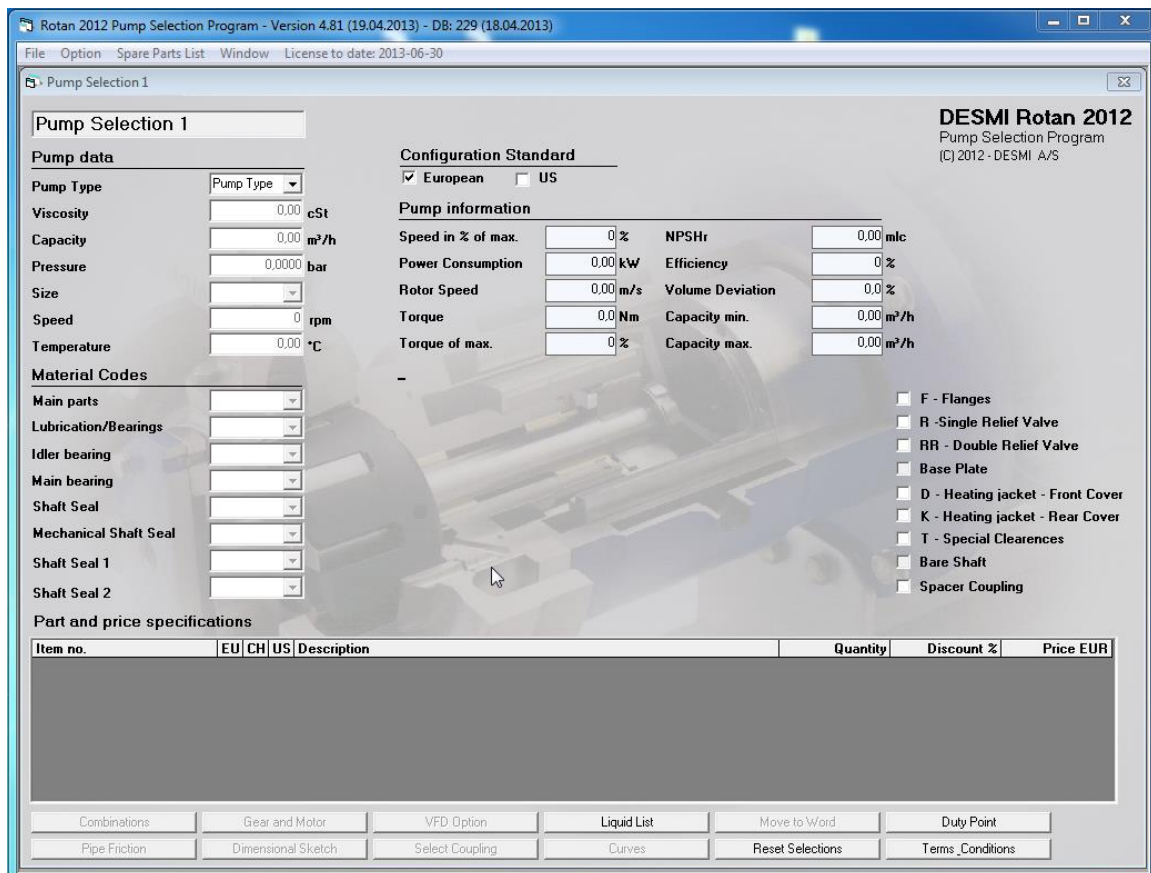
Rotan 2012 Pump Selection Program - Version 4.81 (19.04.2013) - DB: 229 (18.04.2013)

File Option Spare Parts List Window License to date: 2013-06-30

Pump Selection 1

Pump Selection 1

DESMI Rotan 2012
Pump Selection Program
(C) 2012 - DESMI A/S

Pump data

| | | |
|---|---|---|
| Pump Type | Pump Type | |
| Viscosity | 0,00 | cSt |
| Capacity | 0,00 | m³/h |
| Pressure | 0,0000 | bar |
| Size | | |
| Speed | 0 | rpm |
| Temperature | 0,00 | °C |

Configuration Standard
European US

Pump information

| | | | | | |
|---|---|---|---|---|---|
| Speed in % of max. | 0 | % | NPSHr | 0,00 | mlc |
| Power Consumption | 0,00 | kW | Efficiency | 0 | % |
| Rotor Speed | 0,00 | m/s | Volume Deviation | 0,0 | % |
| Torque | 0,0 | Nm | Capacity min. | 0,00 | m³/h |
| Torque of max. | 0 | % | Capacity max. | 0,00 | m³/h |

Material Codes
Main parts
Lubrication/Bearings
Idler bearing
Main bearing
Shaft Seal
Mechanical Shaft Seal
Shaft Seal 1
Shaft Seal 2

F - Flanges
R -Single Relief Valve
RR - Double Relief Valve
Base Plate
D - Heating jacket - Front Cover
K - Heating jacket - Rear Cover
T - Special Clearences
Bare Shaft
Spacer Coupling

Part and price specifications

| Item no. | EU | CH | US | Description | Quantity | Discount % | Price EUR |
|---|---|---|---|---|---|---|---|

Combinations | Gear and Motor | VFD Option | Liquid List | Move to Word | Duty Point
Pipe Friction | Dimensional Sketch | Select Coupling | Curves | Reset Selections | Terms_Conditions